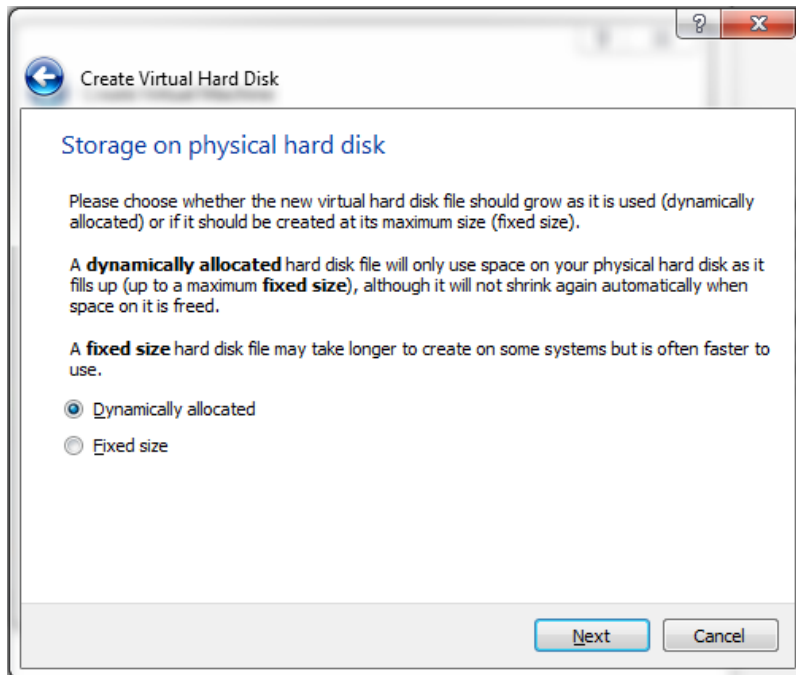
?
X

Create Virtual Hard Disk

Storage on physical hard disk

Please choose whether the new virtual hard disk file should grow as it is used (dynamically allocated) or if it should be created at its maximum size (fixed size).

A **dynamically allocated** hard disk file will only use space on your physical hard disk as it fills up (up to a maximum **fixed size**), although it will not shrink again automatically when space on it is freed.

A **fixed size** hard disk file may take longer to create on some systems but is often faster to use.

Dynamically allocated

Fixed size

Next

Cancel